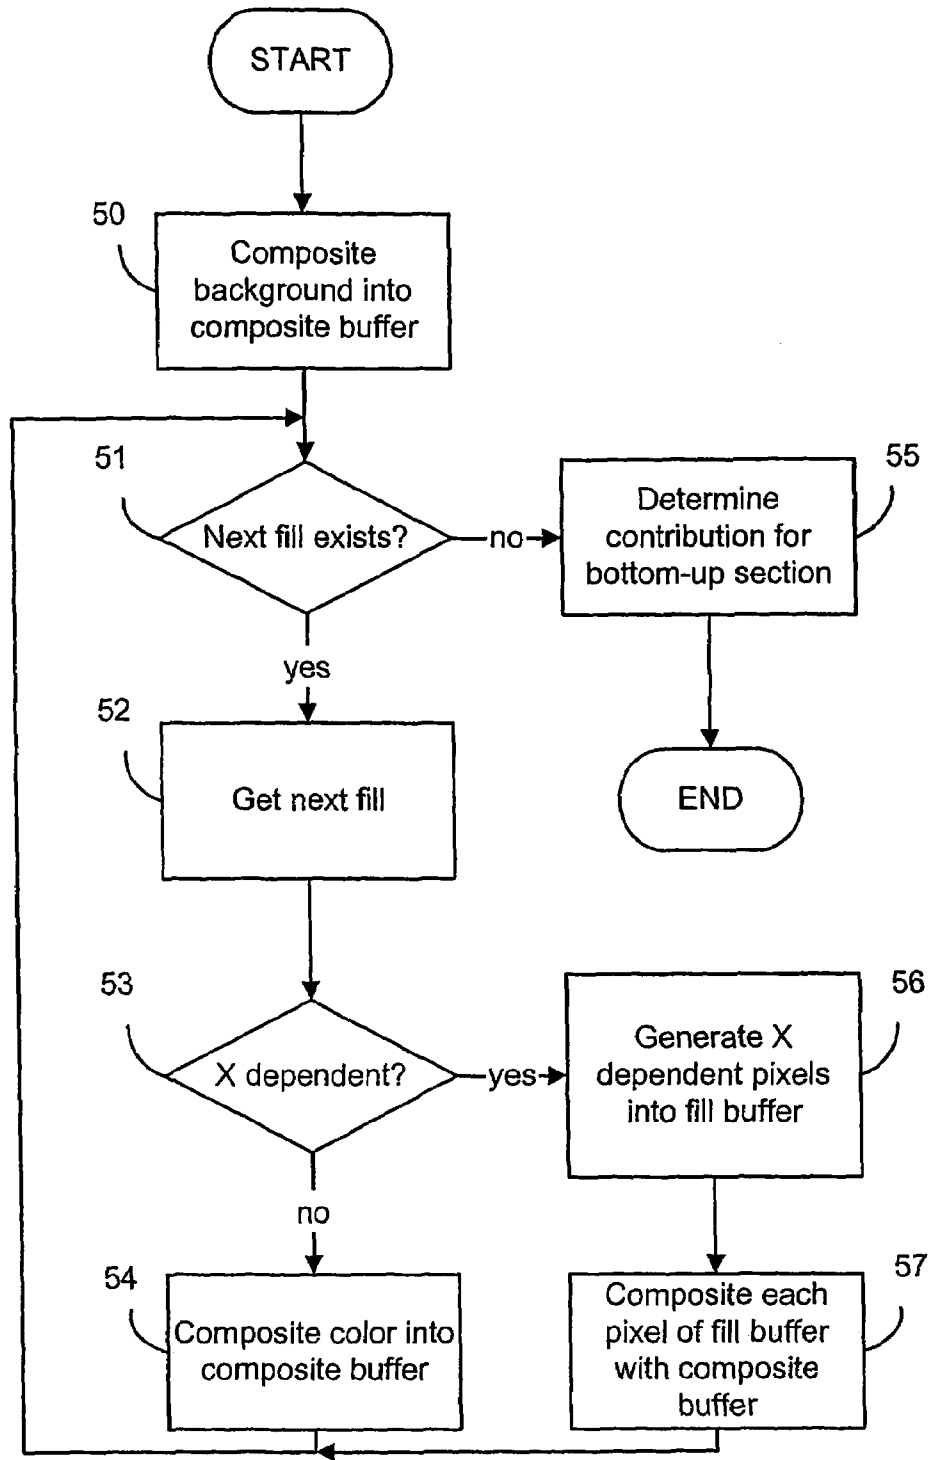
START

50
Composite background into composite buffer

51
Next fill exists?

no

55
Determine contribution for bottom-up section

END

yes

52
Get next fill

53
X dependent?

yes

56
Generate X dependent pixels into fill buffer

no

54
Composite color into composite buffer

57
Composite each pixel of fill buffer with composite buffer